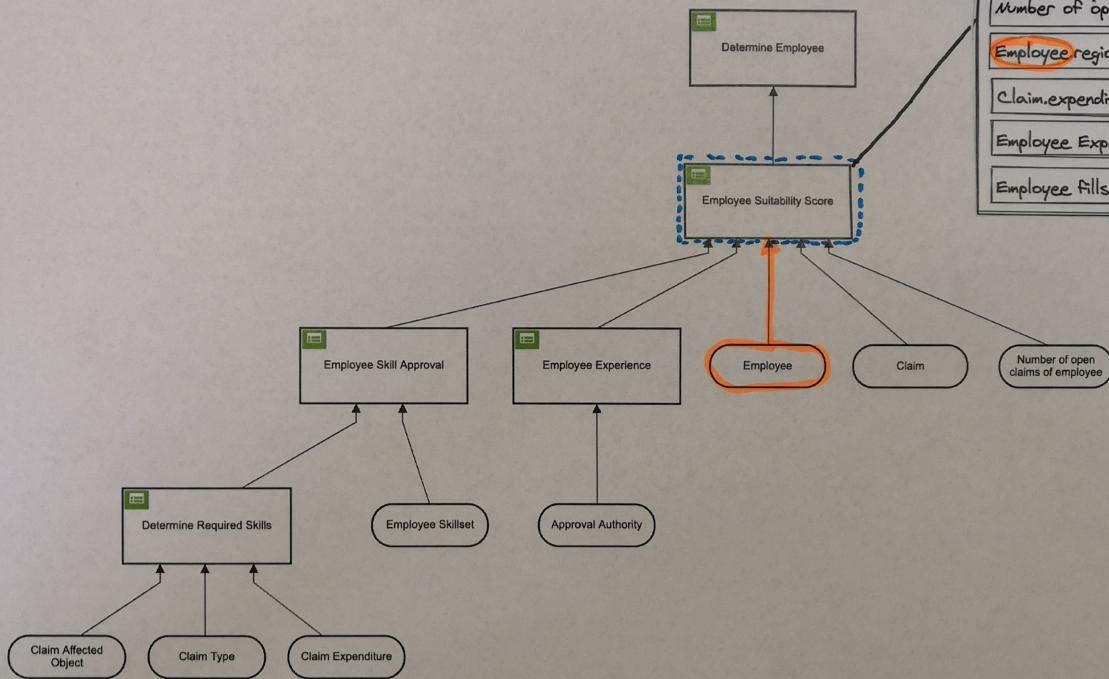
Determine Employee

Employee Suitability Score

Number of op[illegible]

Employee regi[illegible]

Claim.expendi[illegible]

Employee Exp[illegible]

Employee fills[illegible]

Employee Skill Approval

Employee Experience

Employee

Claim

Number of open claims of employee

Determine Required Skills

Employee Skillset

Approval Authority

Claim Affected Object

Claim Type

Claim Expenditure